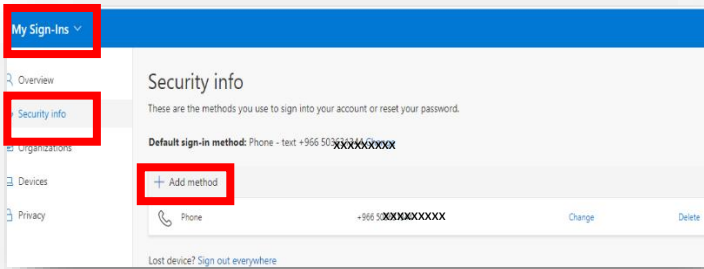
My Sign-Ins

Overview

Security info

Organizations

Devices

Privacy

Security info

These are the methods you use to sign into your account or reset your password.

Default sign-in method: Phone - text +966 50XXXXXXXX Change

+ Add method

Phone +966 5XXXXXXXX Change Delete

Lost device? Sign out everywhere